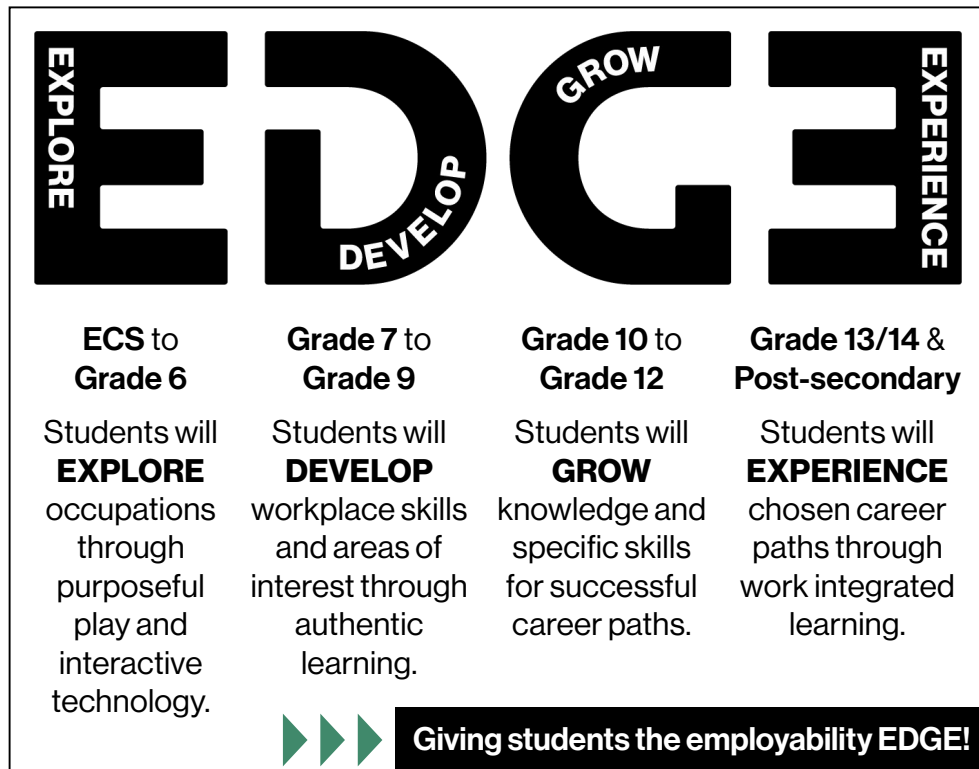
EXPLORE

DEVELOP

GROW

EXPERIENCE

ECS to Grade 6

Students will EXPLORE occupations through purposeful play and interactive technology.

Grade 7 to Grade 9

Students will DEVELOP workplace skills and areas of interest through authentic learning.

Grade 10 to Grade 12

Students will GROW knowledge and specific skills for successful career paths.

Grade 13/14 & Post-secondary

Students will EXPERIENCE chosen career paths through work integrated learning.

Giving students the employability EDGE!